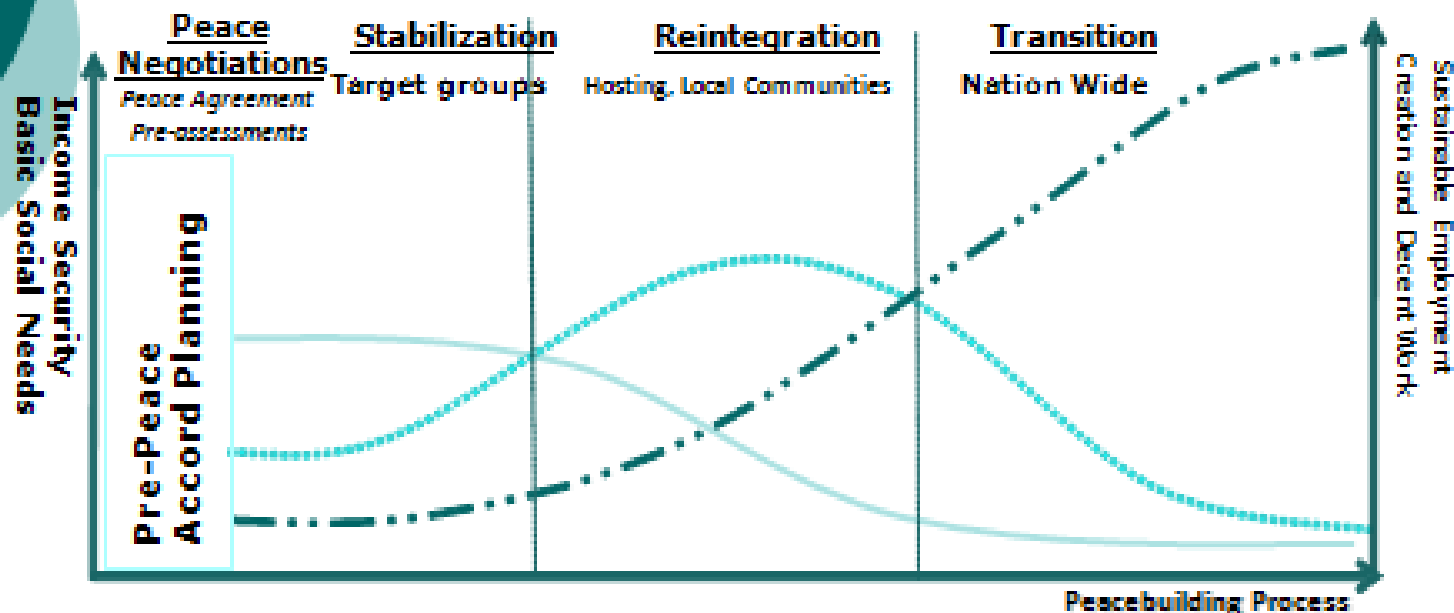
Income Security
Basic Social Needs

Peace Negotiations
Peace Agreement
Pre-assessments

Stabilization
Target groups

Reintegration
Hosting, Local Communities

Transition
Nation Wide

Sustainable Employment
Creation and Decent Work

Pre-Peace Accord Planning

Peacebuilding Process